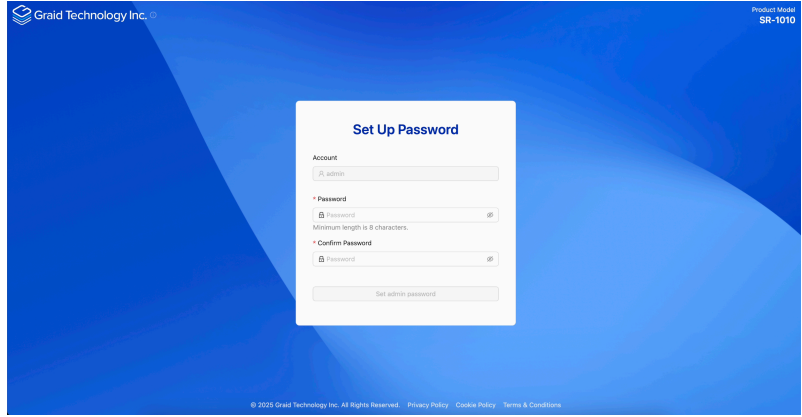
Graid Technology Inc.

Product Model
SR-1010

Set Up Password

Account

admin

* Password

Password

Minimum length is 8 characters.

* Confirm Password

Password

Set admin password

© 2025 Graid Technology Inc. All Rights Reserved. Privacy Policy Cookie Policy Terms & Conditions